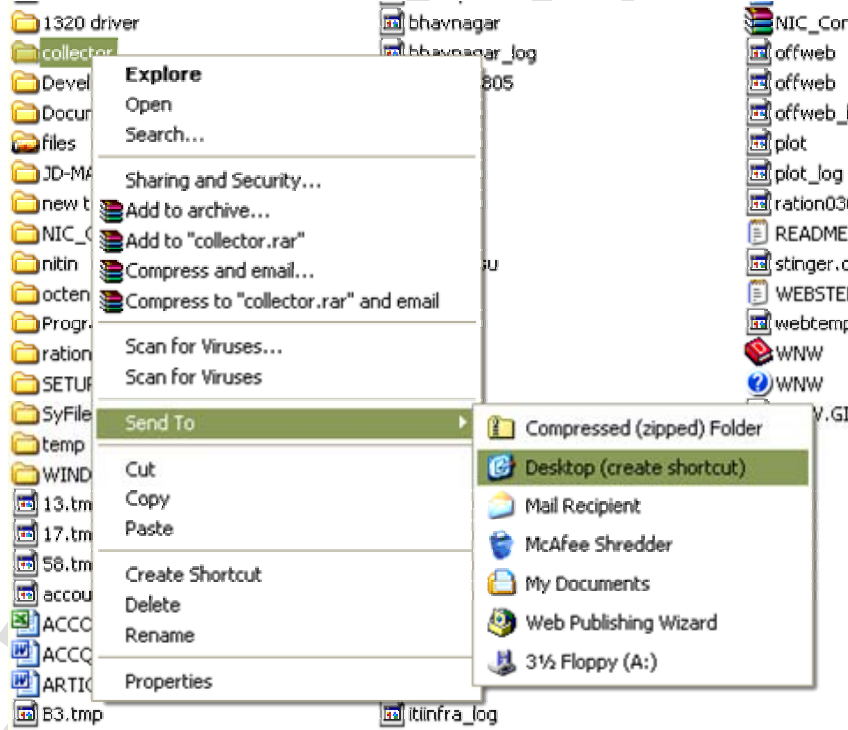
1320 driver
collector
Devel
Docum
files
JD-MA
new t
NIC_C
nitin
octen
Progr
ration
SETUF
SyFile
temp
WIND
13.tm
17.tm
58.tm
accou
ACCO
ACCO
ARTIC
B3.tmp

bhavnagar
bhavnagar_log
805
su
itiinfra_log

NIC_Con
offweb
offweb
offweb_
plot
plot_log
ration03
README
stinger.
WEBSTEI
webtemp
WNW
WNW
.GI

Explore
Open
Search...
Sharing and Security...
Add to archive...
Add to "collector.rar"
Compress and email...
Compress to "collector.rar" and email
Scan for Viruses...
Scan for Viruses
Send To
Cut
Copy
Paste
Create Shortcut
Delete
Rename
Properties

Compressed (zipped) Folder
Desktop (create shortcut)
Mail Recipient
McAfee Shredder
My Documents
Web Publishing Wizard
3½ Floppy (A:)